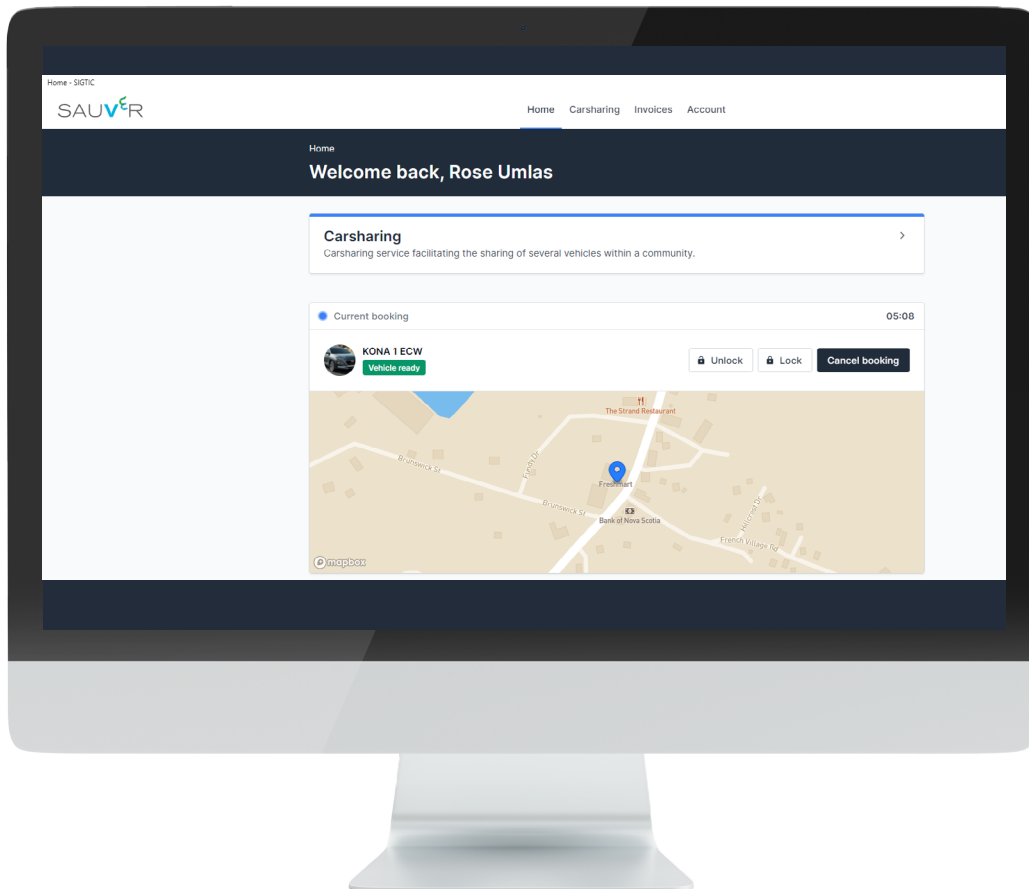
Home - SIGTIC

SAUVER

Home Carsharing Invoices Account

Home

Welcome back, Rose Umlas

Carsharing

Carsharing service facilitating the sharing of several vehicles within a community.

Current booking

05:08

KONA 1 ECW

Vehicle ready

Unlock

Lock

Cancel booking

The Strand Restaurant

Brunswick St

Finch Dr

Freshmart

Brunswick St

Bank of Nova Scotia

Hillcrest Dr

French Village Rd

mapbox